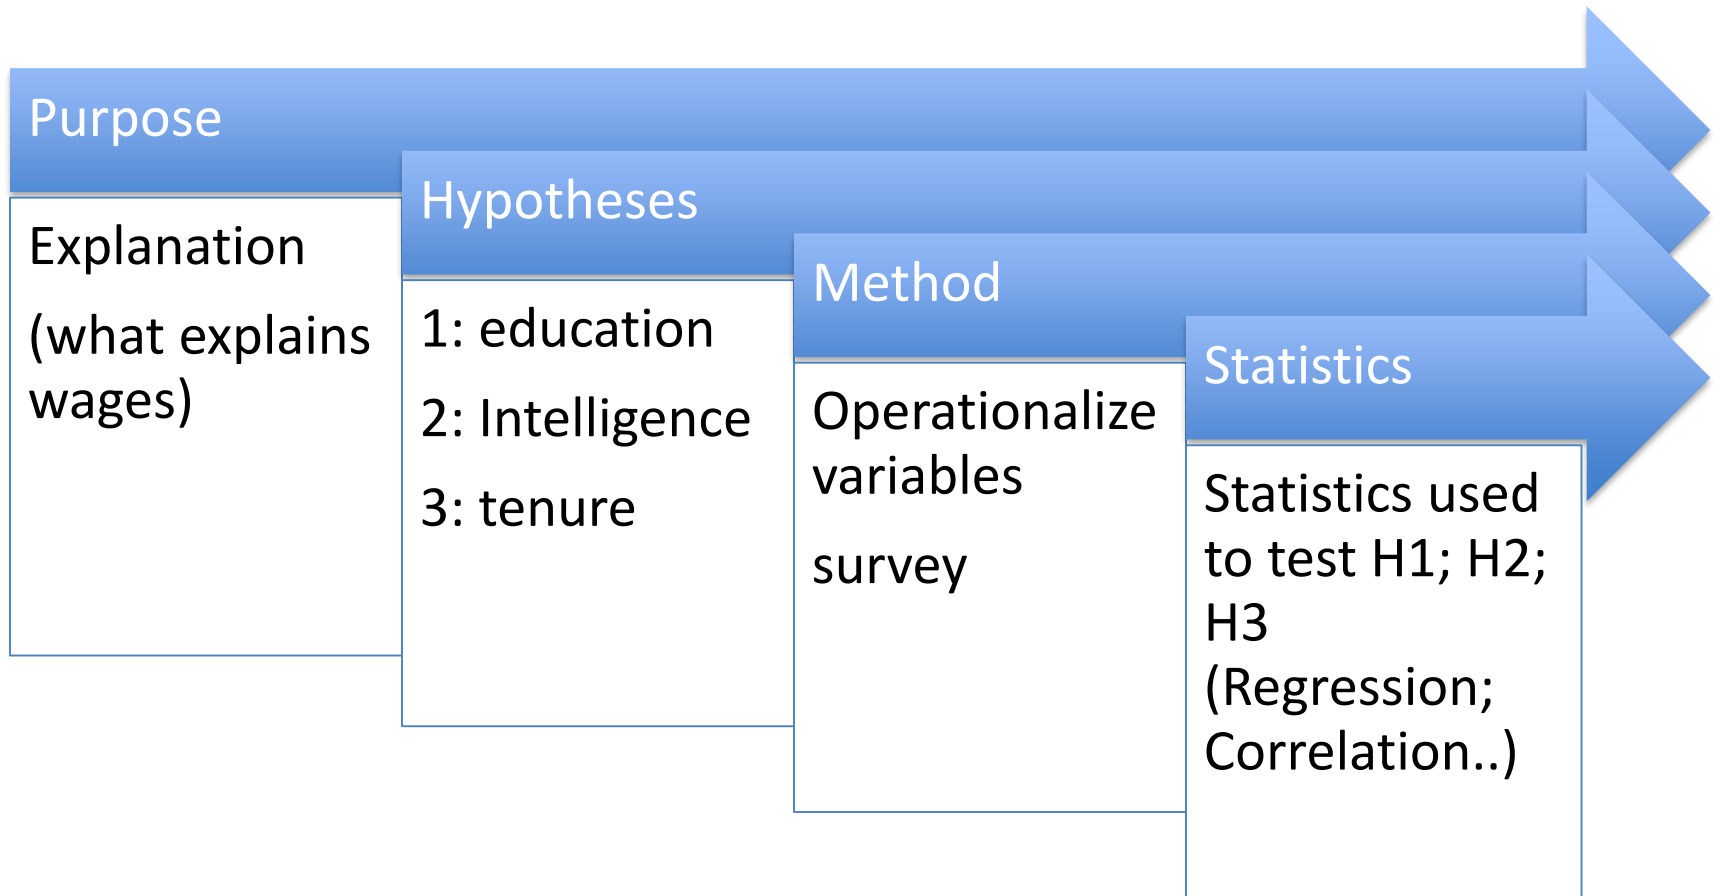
Purpose

Explanation

(what explains wages)

Hypotheses

1: education

2: Intelligence

3: tenure

Method

Operationalize variables

survey

Statistics

Statistics used to test H1; H2; H3 (Regression; Correlation..)